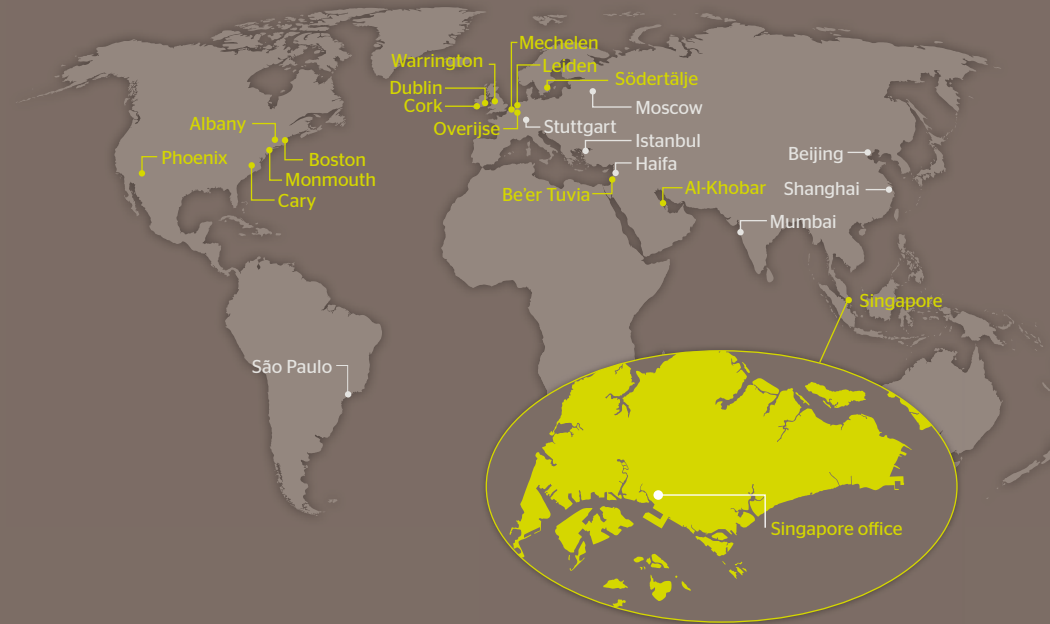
Mechelen
Warrington
Leiden
Södertälje
Dublin
Cork
Moscow
Overijse
Stuttgart
Istanbul
Haifa
Albany
Phoenix
Boston
Monmouth
Cary
Beijing
Shanghai
Be'er Tuvia
Al-Khobar
Mumbai
Singapore
São Paulo
Singapore office